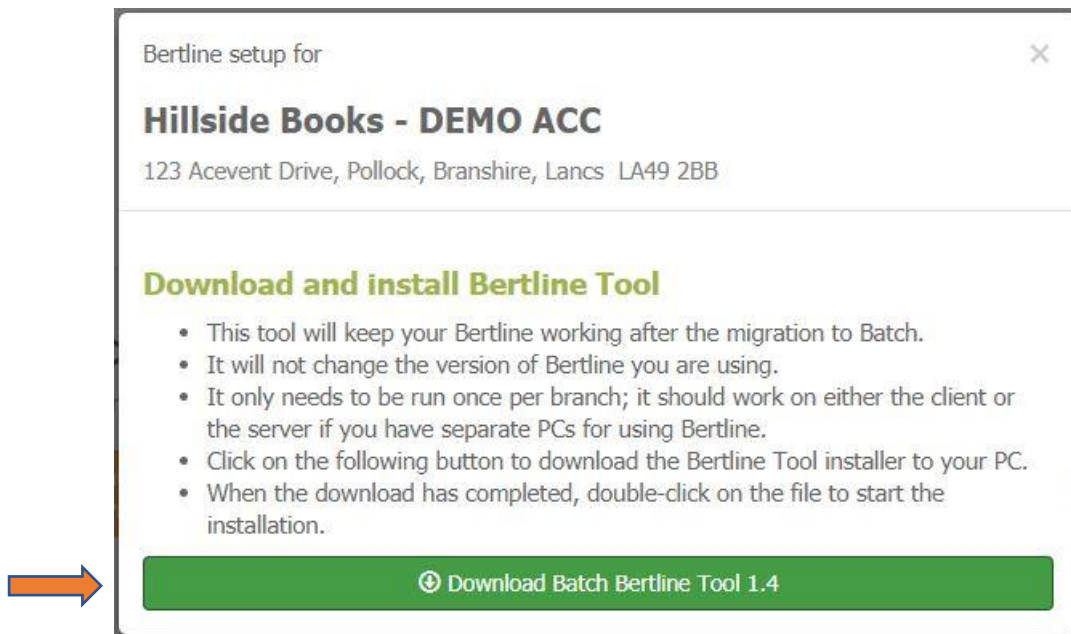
Bertline setup for

×

Hillside Books - DEMO ACC

123 Acevent Drive, Pollock, Branshire, Lancs LA49 2BB

Download and install Bertline Tool

- This tool will keep your Bertline working after the migration to Batch.
- It will not change the version of Bertline you are using.
- It only needs to be run once per branch; it should work on either the client or the server if you have separate PCs for using Bertline.
- Click on the following button to download the Bertline Tool installer to your PC.
- When the download has completed, double-click on the file to start the installation.

Download Batch Bertline Tool 1.4